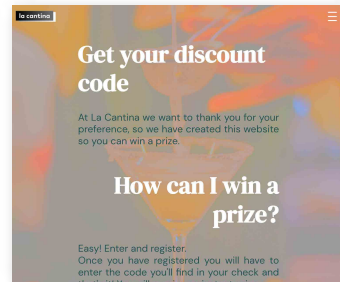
la cantina

Get your discount code

At La Cantina we want to thank you for your preference, so we have created this website so you can win a prize.

How can I win a prize?

Easy! Enter and register.
Once you have registered you will have to enter the code you'll find in your check and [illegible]